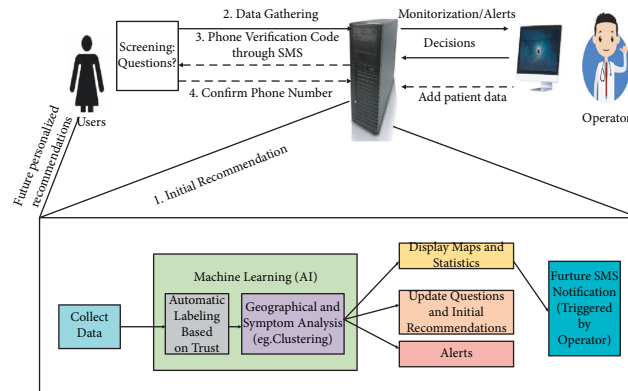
Users

Screening: Questions?

2. Data Gathering

3. Phone Verification Code through SMS

4. Confirm Phone Number

Monitorization/Alerts

Decisions

Add patient data

Operator

Future personalized recommendations

1. Initial Recommendation

Collect Data

Machine Learning (AI)

Automatic Labeling Based on Trust

Geographical and Symptom Analysis (eg.Clustering)

Display Maps and Statistics

Update Questions and Initial Recommendations

Alerts

Furture SMS Notification (Triggered by Operator)